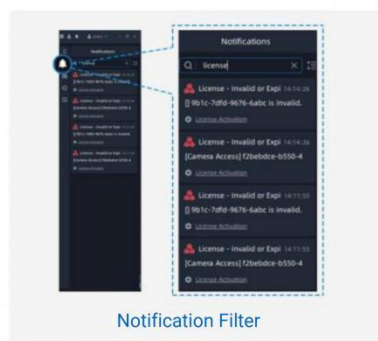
Notifications

license

License - Invalid or Expi 14:14:36
[] 9b1c-7dfd-9676-6abc is invalid.
License Activation

License - Invalid or Expi 14:14:36
[Camera Access] f2bebdce-b550-4
License Activation

License - Invalid or Expi 14:11:55
[] 9b1c-7dfd-9676-6abc is invalid.
License Activation

License - Invalid or Expi 14:11:55
[Camera Access] f2bebdce-b550-4
License Activation

Notification Filter